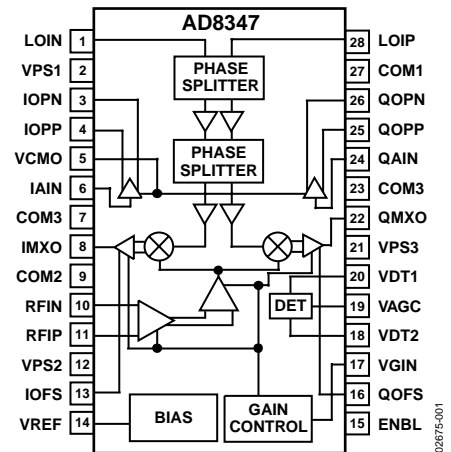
AD8347

LOIN 1
VPS1 2
IOPN 3
IOPP 4
VCMO 5
IAIN 6
COM3 7
IMXO 8
COM2 9
RFIN 10
RFIP 11
VPS2 12
IOFS 13
VREF 14

28 LOIP
27 COM1
26 QOPN
25 QOPP
24 QAIN
23 COM3
22 QMXO
21 VPS3
20 VDT1
19 VAGC
18 VDT2
17 VGIN
16 QOFS
15 ENBL

PHASE SPLITTER
PHASE SPLITTER
DET
BIAS
GAIN CONTROL

02675-001